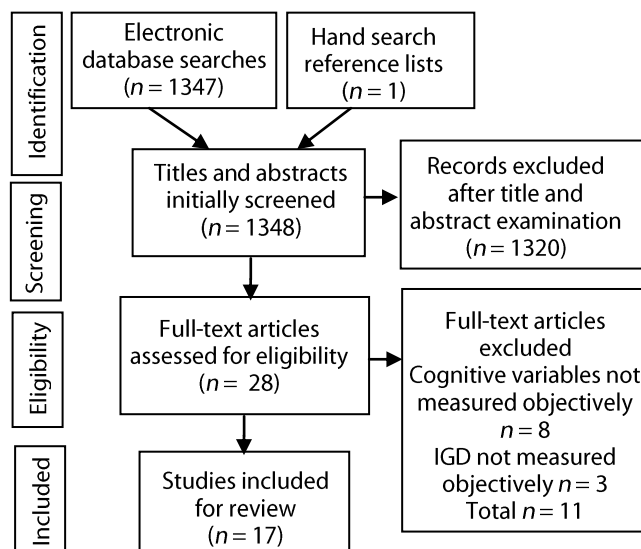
Identification

Electronic database searches ($n = 1347$)

Hand search reference lists ($n = 1$)

Screening

Titles and abstracts initially screened ($n = 1348$)

Records excluded after title and abstract examination ($n = 1320$)

Eligibility

Full-text articles assessed for eligibility ($n = 28$)

Full-text articles excluded
Cognitive variables not measured objectively $n = 8$
IGD not measured objectively $n = 3$
Total $n = 11$

Included

Studies included for review ($n = 17$)